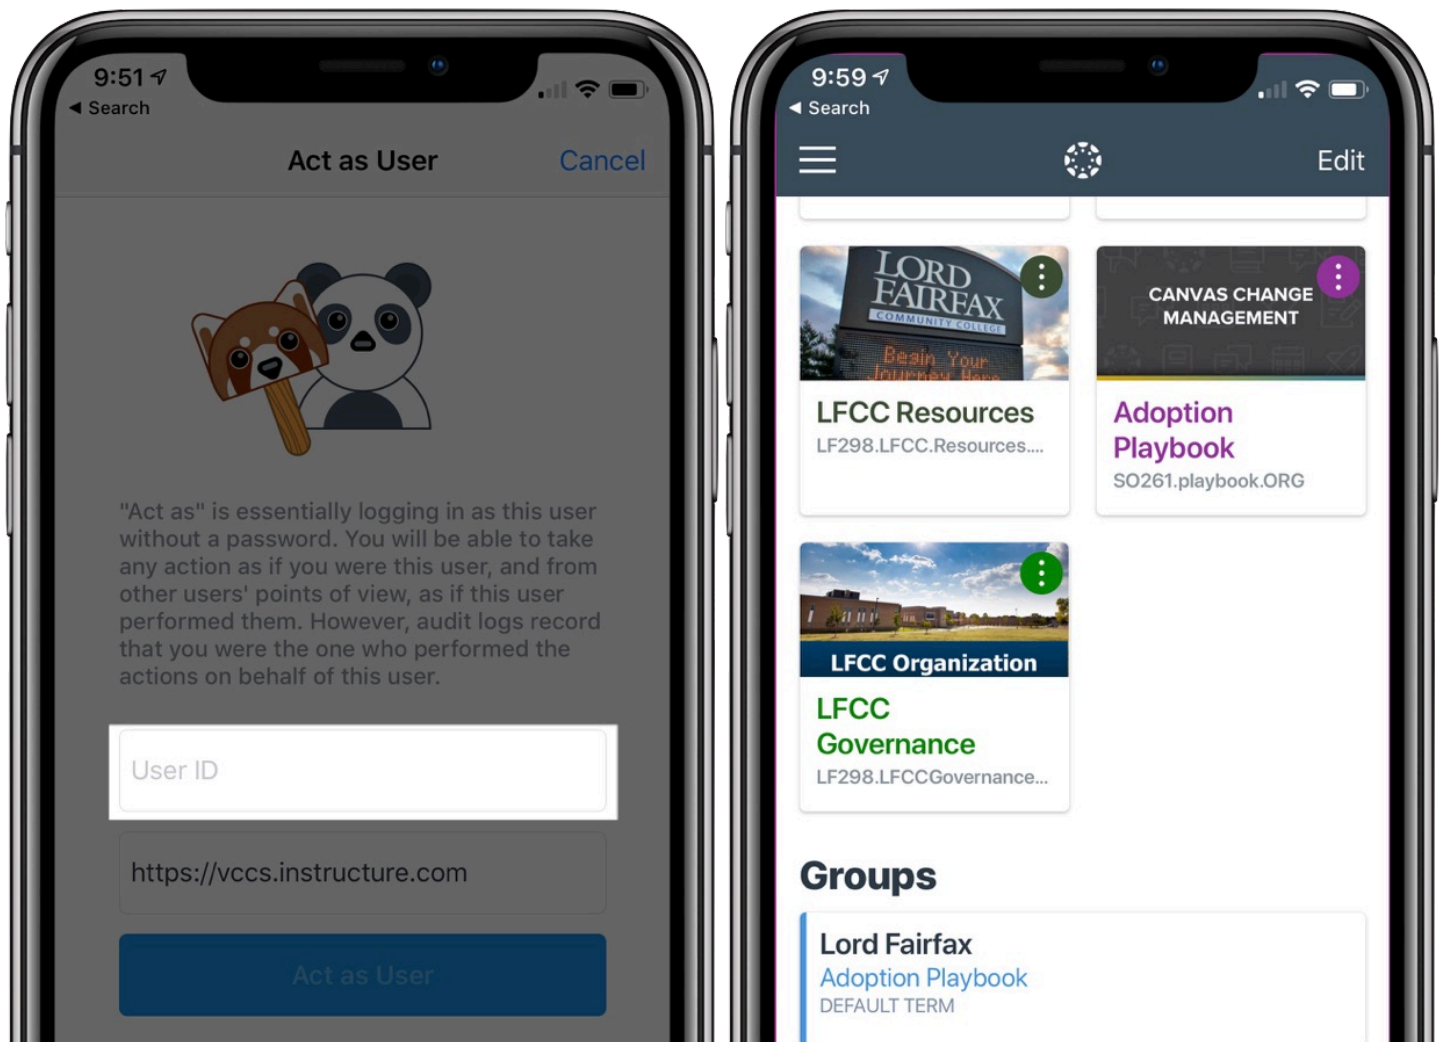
9:51
◀ Search

Act as User
Cancel

"Act as" is essentially logging in as this user without a password. You will be able to take any action as if you were this user, and from other users' points of view, as if this user performed them. However, audit logs record that you were the one who performed the actions on behalf of this user.

User ID

https://vccs.instructure.com

Act as User

9:59
◀ Search

Edit

LORD FAIRFAX COMMUNITY COLLEGE
Begin Your Journey Here

LFCC Resources
LF298.LFCC.Resources....

CANVAS CHANGE MANAGEMENT

Adoption Playbook
SO261.playbook.ORG

LFCC Organization

LFCC Governance
LF298.LFCCGovernance...

Groups

Lord Fairfax
Adoption Playbook
DEFAULT TERM